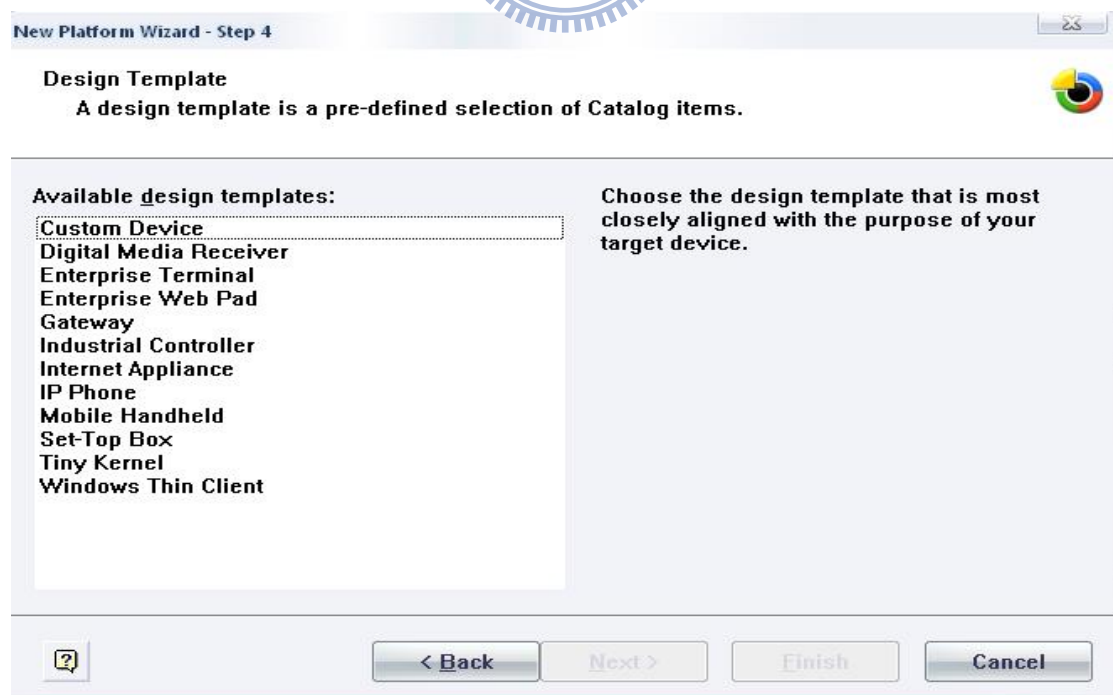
New Platform Wizard - Step 4

Design Template
A design template is a pre-defined selection of Catalog items.

Available design templates:

Custom Device
Digital Media Receiver
Enterprise Terminal
Enterprise Web Pad
Gateway
Industrial Controller
Internet Appliance
IP Phone
Mobile Handheld
Set-Top Box
Tiny Kernel
Windows Thin Client

Choose the design template that is most closely aligned with the purpose of your target device.

?

< Back

Next >

Finish

Cancel